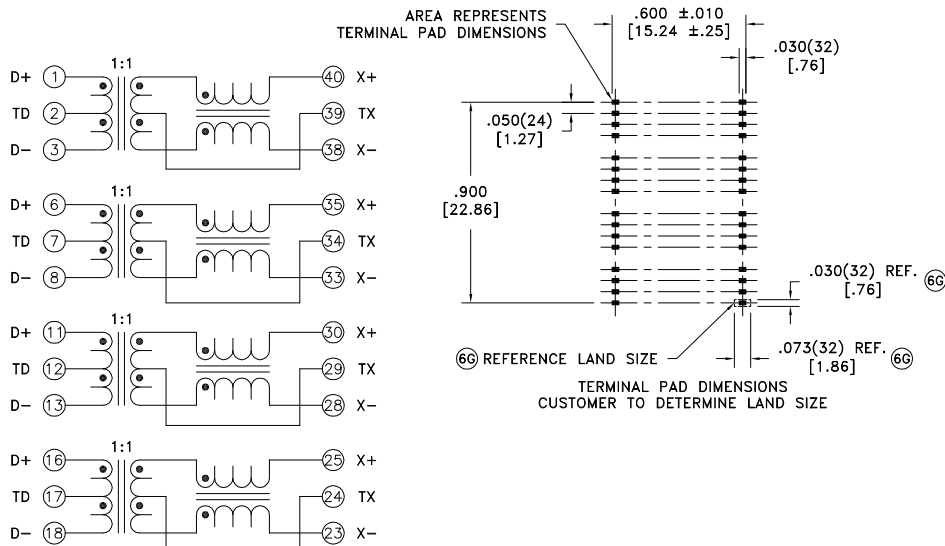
1:1

D+ 1
TD 2
D− 3
40 X+
39 TX
38 X−

1:1

D+ 6
TD 7
D− 8
35 X+
34 TX
33 X−

1:1

D+ 11
TD 12
D− 13
30 X+
29 TX
28 X−

1:1

D+ 16
TD 17
D− 18
25 X+
24 TX
23 X−

AREA REPRESENTS TERMINAL PAD DIMENSIONS

.600 ±.010 [15.24 ±.25]

.030(32) [.76]

.050(24) [1.27]

.900 [22.86]

.030(32) REF. [.76] 6G

6G REFERENCE LAND SIZE

.073(32) REF. [1.86] 6G

TERMINAL PAD DIMENSIONS
CUSTOMER TO DETERMINE LAND SIZE